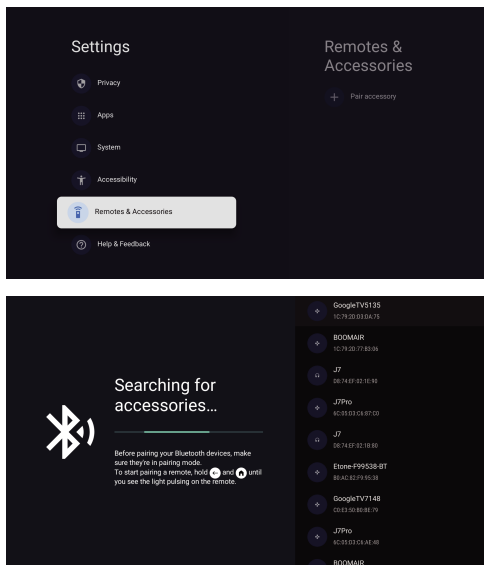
Settings

Privacy

Apps

System

Accessibility

Remotes & Accessories

Help & Feedback

Remotes & Accessories

Pair accessory

Searching for accessories...

Before pairing your Bluetooth devices, make sure they're in pairing mode.
To start pairing a remote, hold and until you see the light pulsing on the remote.

GoogleTV5135
1C:79:2D:03:DA:75

BOOMAIR
1C:79:2D:77:B3:06

J7
D8:74:EF:02:1E:90

J7Pro
6C:05:D3:C6:87:C0

J7
D8:74:EF:02:1B:B0

Etone-F99538-BT
B0:AC:82:F9:95:38

GoogleTV7148
C0:E5:50:B0:BE:79

J7Pro
6C:05:D3:C6:AE:48

BOOMAIR